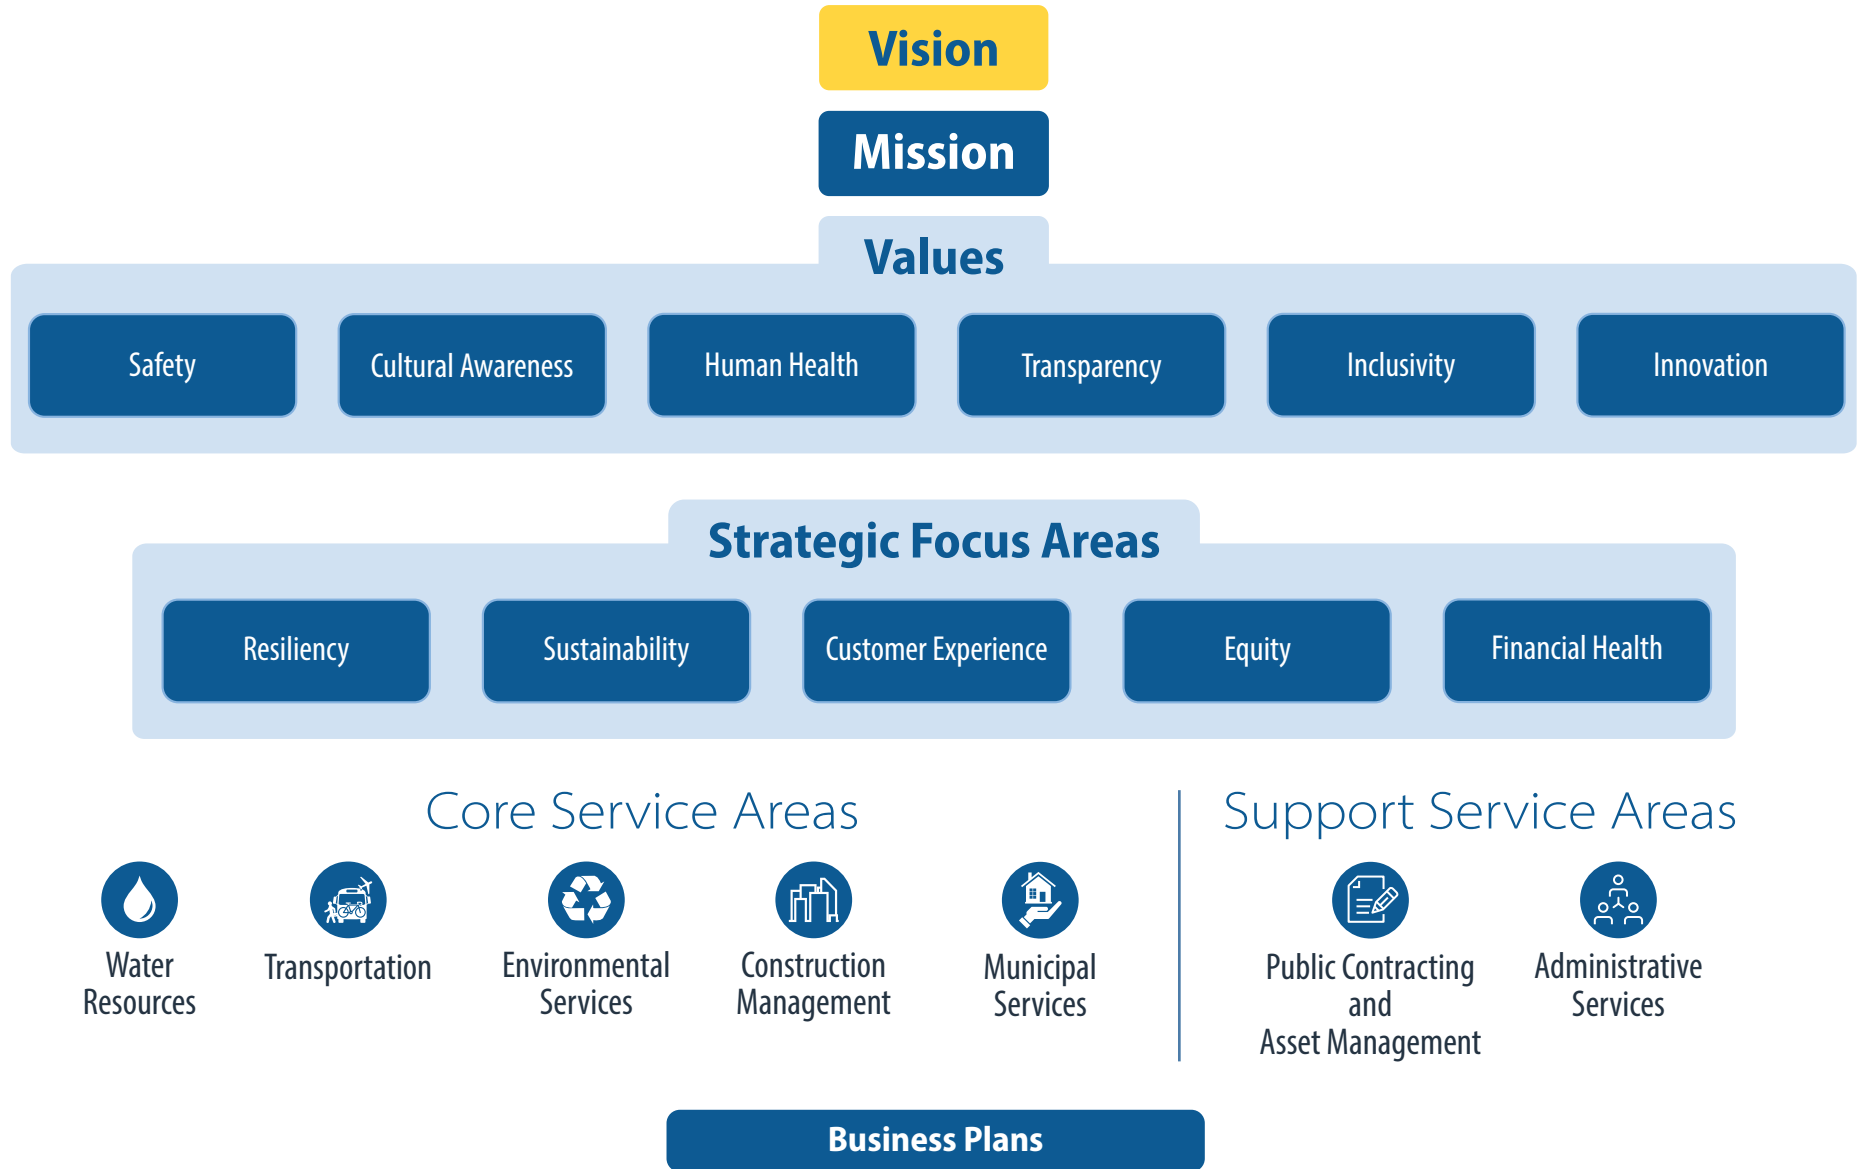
Vision

Mission

Values

Safety

Cultural Awareness

Human Health

Transparency

Inclusivity

Innovation

Strategic Focus Areas

Resiliency

Sustainability

Customer Experience

Equity

Financial Health

Core Service Areas

Water Resources

Transportation

Environmental Services

Construction Management

Municipal Services

Support Service Areas

Public Contracting and Asset Management

Administrative Services

Business Plans